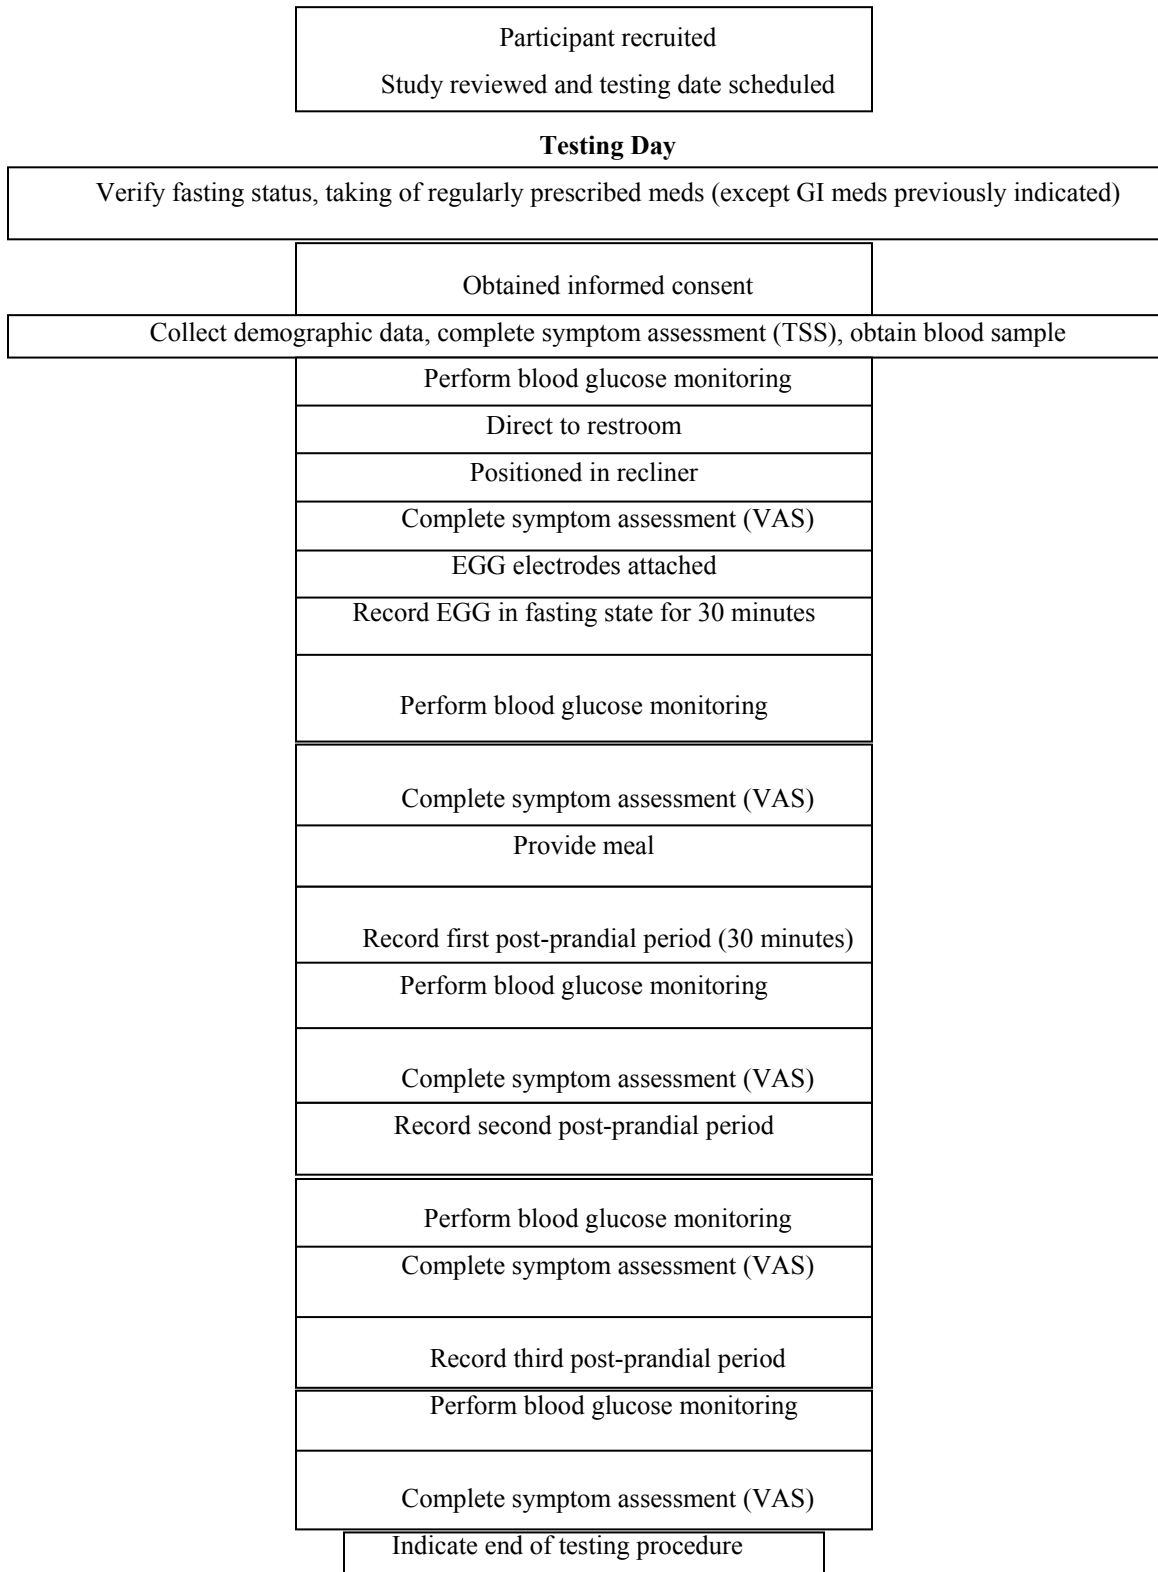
Participant recruited

Study reviewed and testing date scheduled

**Testing Day**

Verify fasting status, taking of regularly prescribed meds (except GI meds previously indicated)

Obtained informed consent

Collect demographic data, complete symptom assessment (TSS), obtain blood sample

Perform blood glucose monitoring

Direct to restroom

Positioned in recliner

Complete symptom assessment (VAS)

EGG electrodes attached

Record EGG in fasting state for 30 minutes

Perform blood glucose monitoring

Complete symptom assessment (VAS)

Provide meal

Record first post-prandial period (30 minutes)

Perform blood glucose monitoring

Complete symptom assessment (VAS)

Record second post-prandial period

Perform blood glucose monitoring

Complete symptom assessment (VAS)

Record third post-prandial period

Perform blood glucose monitoring

Complete symptom assessment (VAS)

Indicate end of testing procedure